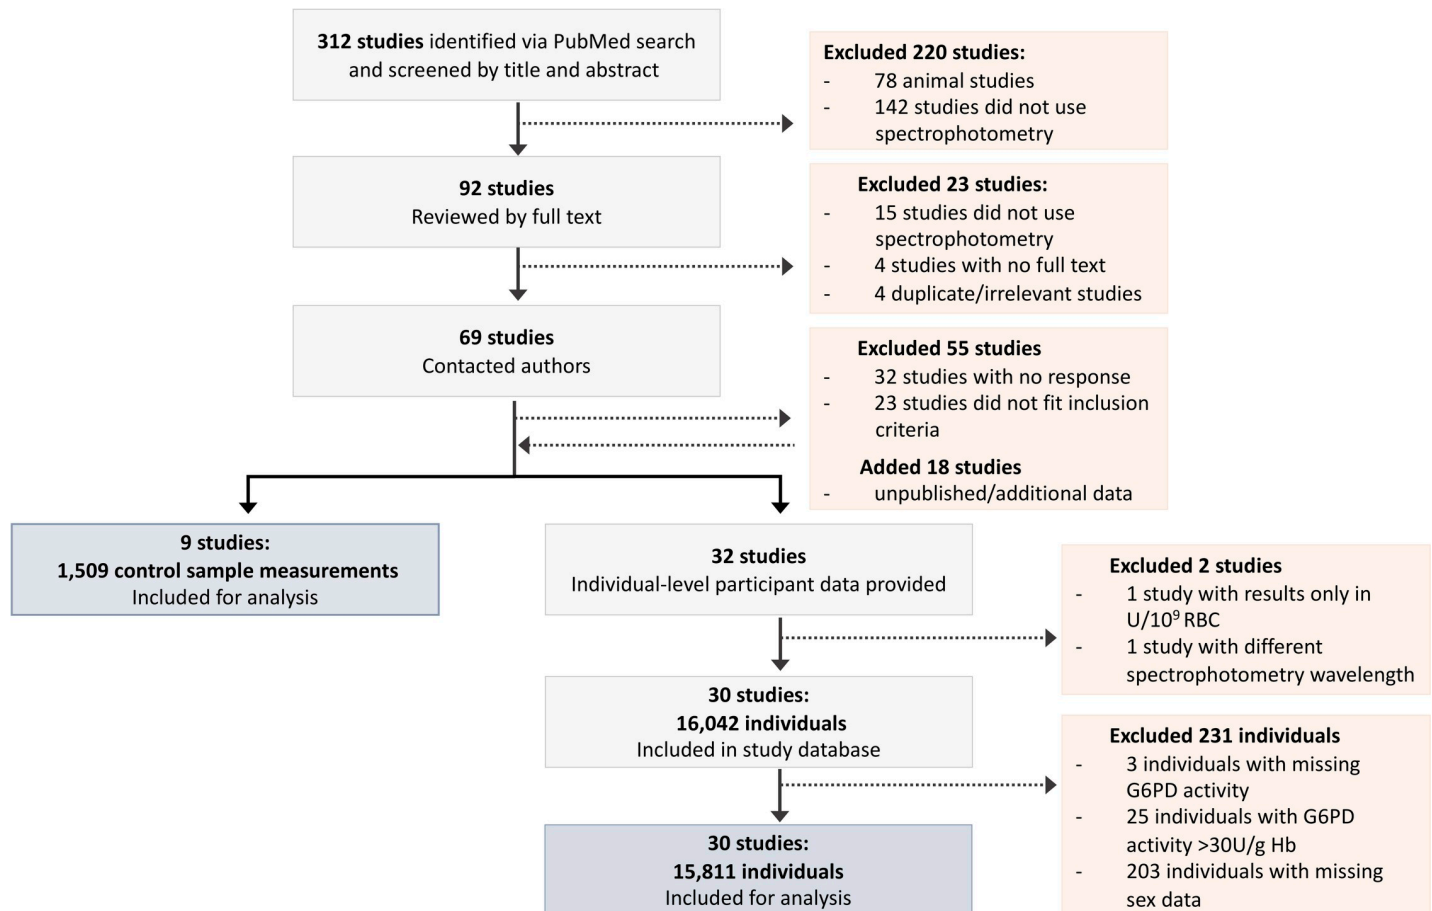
**312 studies** identified via PubMed search and screened by title and abstract

**Excluded 220 studies:**
- 78 animal studies
- 142 studies did not use spectrophotometry

**92 studies**
Reviewed by full text

**Excluded 23 studies:**
- 15 studies did not use spectrophotometry
- 4 studies with no full text
- 4 duplicate/irrelevant studies

**69 studies**
Contacted authors

**Excluded 55 studies**
- 32 studies with no response
- 23 studies did not fit inclusion criteria

**Added 18 studies**
- unpublished/additional data

**9 studies:**
**1,509 control sample measurements**
Included for analysis

**32 studies**
Individual-level participant data provided

**Excluded 2 studies**
- 1 study with results only in U/$10^9$ RBC
- 1 study with different spectrophotometry wavelength

**30 studies:**
**16,042 individuals**
Included in study database

**Excluded 231 individuals**
- 3 individuals with missing G6PD activity
- 25 individuals with G6PD activity >30U/g Hb
- 203 individuals with missing sex data

**30 studies:**
**15,811 individuals**
Included for analysis